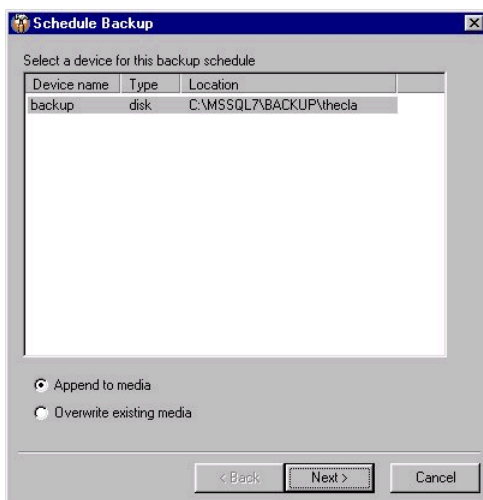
Schedule Backup

Select a device for this backup schedule

| Device name | Type | Location |
|---|---|---|
| backup | disk | C:\MSSQL7\BACKUP\thecla |

Append to media

Overwrite existing media

< Back | Next > | Cancel